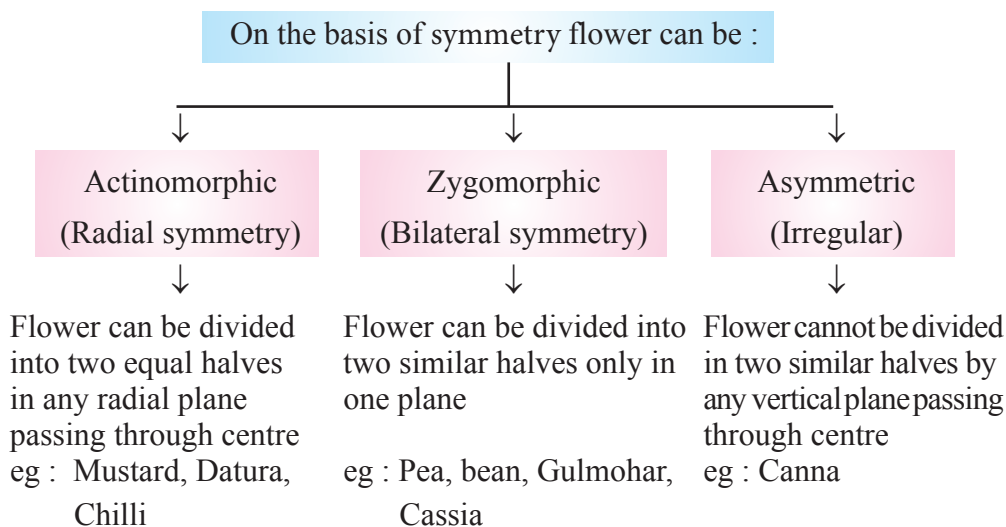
On the basis of symmetry flower can be :

Actinomorphic
(Radial symmetry)

Flower can be divided into two equal halves in any radial plane passing through centre
eg : Mustard, Datura, Chilli

Zygomorphic
(Bilateral symmetry)

Flower can be divided into two similar halves only in one plane

eg : Pea, bean, Gulmohar, Cassia

Asymmetric
(Irregular)

Flower cannot be divided in two similar halves by any vertical plane passing through centre
eg : Canna